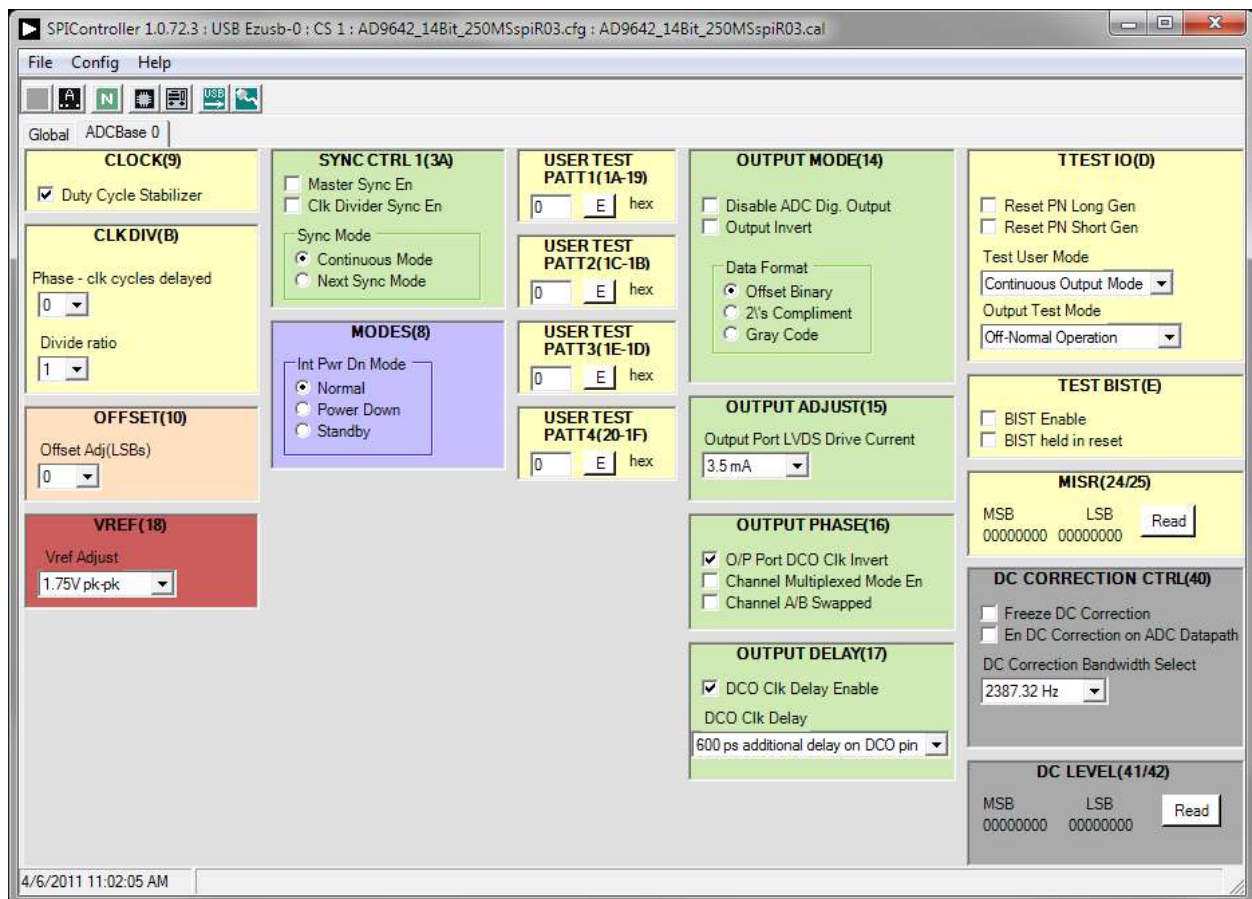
SPIController 1.0.72.3 : USB Ezusb-0 : CS 1 : AD9642_14Bit_250MSspiR03.cfg : AD9642_14Bit_250MSspiR03.cal

File Config Help

A N

Global ADCBase 0

CLOCK(9)
Duty Cycle Stabilizer

CLKDIV(B)
Phase - clk cycles delayed
0
Divide ratio
1

OFFSET(10)
Offset Adj(LSBs)
0

VREF(18)
Vref Adjust
1.75V pk-pk

SYNC CTRL 1(3A)
Master Sync En
Clk Divider Sync En
Sync Mode
Continuous Mode
Next Sync Mode

MODES(8)
Int Pwr Dn Mode
Normal
Power Down
Standby

USER TEST PATT1(1A-19)
0 E hex

USER TEST PATT2(1C-1B)
0 E hex

USER TEST PATT3(1E-1D)
0 E hex

USER TEST PATT4(20-1F)
0 E hex

OUTPUT MODE(14)
Disable ADC Dig. Output
Output Invert
Data Format
Offset Binary
2\'s Compliment
Gray Code

OUTPUT ADJUST(15)
Output Port LVDS Drive Current
3.5 mA

OUTPUT PHASE(16)
O/P Port DCO Clk Invert
Channel Multiplexed Mode En
Channel A/B Swapped

OUTPUT DELAY(17)
DCO Clk Delay Enable
DCO Clk Delay
600 ps additional delay on DCO pin

TTEST IO(D)
Reset PN Long Gen
Reset PN Short Gen
Test User Mode
Continuous Output Mode
Output Test Mode
Off-Normal Operation

TEST BIST(E)
BIST Enable
BIST held in reset

MISR(24/25)
MSB LSB
00000000 00000000
Read

DC CORRECTION CTRL(40)
Freeze DC Correction
En DC Correction on ADC Datapath
DC Correction Bandwidth Select
2387.32 Hz

DC LEVEL(41/42)
MSB LSB
00000000 00000000
Read

4/6/2011 11:02:05 AM